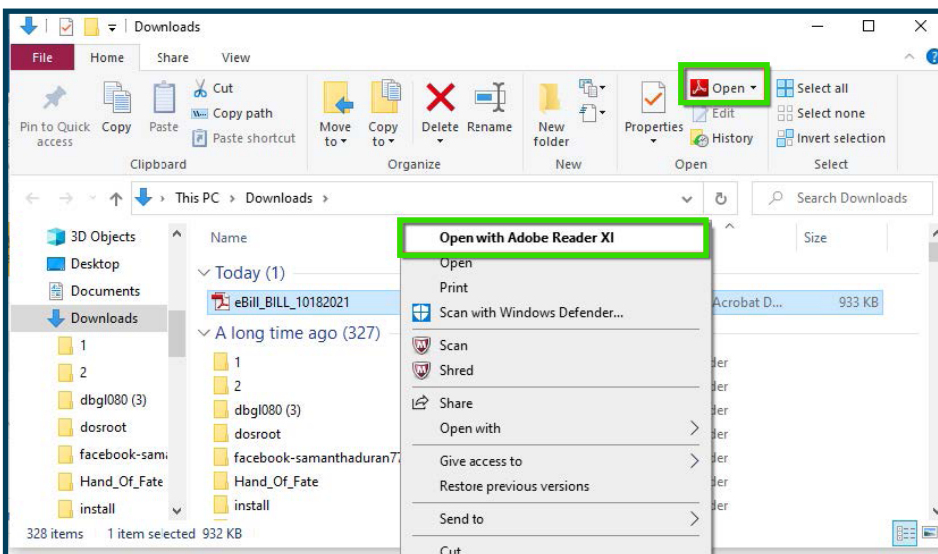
Downloads

File Home Share View

Pin to Quick access Copy Paste Cut Copy path Paste shortcut
Clipboard

Move to Copy to Delete Rename
Organize

New folder
New

Properties Open Edit History
Open

Select all Select none Invert selection
Select

This PC › Downloads ›

Search Downloads

3D Objects
Desktop
Documents
Downloads
1
2
dbgl080 (3)
dosroot
facebook-sam
Hand_Of_Fate
install

Name
Today (1)
eBill_BILL_10182021
A long time ago (327)
1
2
dbgl080 (3)
dosroot
facebook-samanthaduran7
Hand_Of_Fate
install

Size
Acrobat D... 933 KB
der
der
der
der
der
der
der

Open with Adobe Reader XI
Open
Print
Scan with Windows Defender...
Scan
Shred
Share
Open with
Give access to
Restore previous versions
Send to
Cut

328 items 1 item selected 932 KB